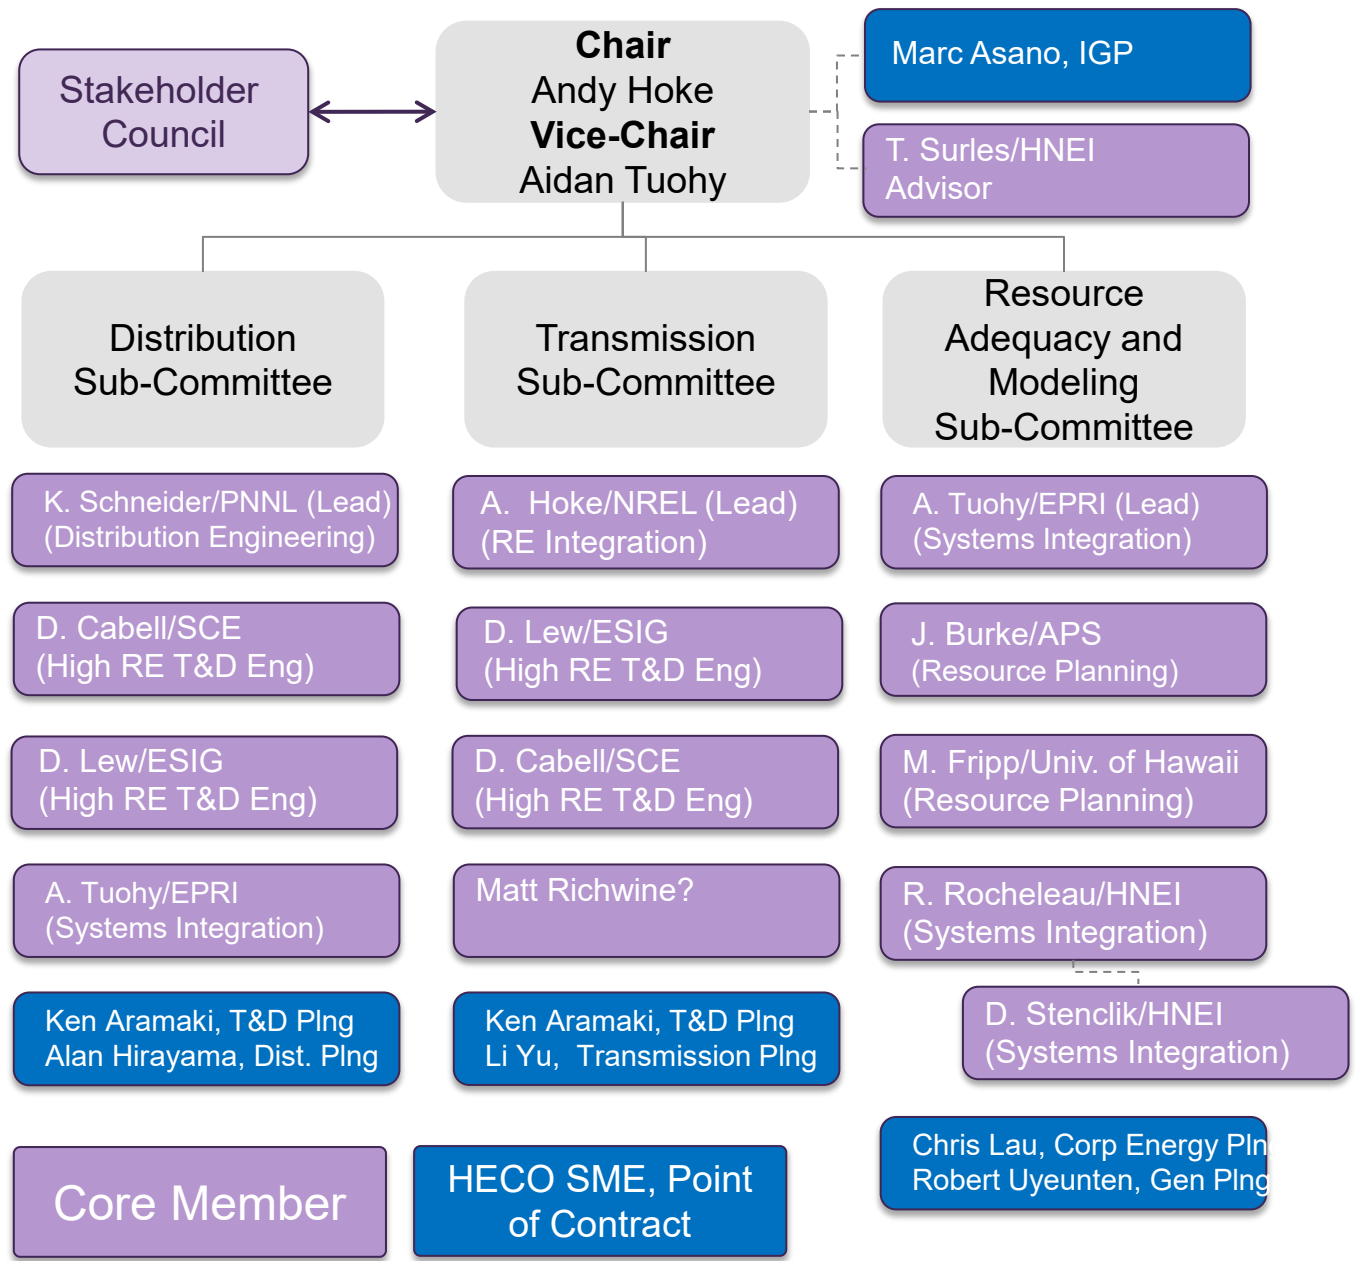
Stakeholder Council

**Chair**
Andy Hoke
**Vice-Chair**
Aidan Tuohy

Marc Asano, IGP

T. Surles/HNEI
Advisor

Distribution Sub-Committee

Transmission Sub-Committee

Resource Adequacy and Modeling Sub-Committee

K. Schneider/PNNL (Lead)
(Distribution Engineering)

A. Hoke/NREL (Lead)
(RE Integration)

A. Tuohy/EPRI (Lead)
(Systems Integration)

D. Cabell/SCE
(High RE T&D Eng)

D. Lew/ESIG
(High RE T&D Eng)

J. Burke/APS
(Resource Planning)

D. Lew/ESIG
(High RE T&D Eng)

D. Cabell/SCE
(High RE T&D Eng)

M. Fripp/Univ. of Hawaii
(Resource Planning)

A. Tuohy/EPRI
(Systems Integration)

Matt Richwine?

R. Rocheleau/HNEI
(Systems Integration)

D. Stenclik/HNEI
(Systems Integration)

Ken Aramaki, T&D Plng
Alan Hirayama, Dist. Plng

Ken Aramaki, T&D Plng
Li Yu, Transmission Plng

Chris Lau, Corp Energy Pln
Robert Uyeunten, Gen Plng

Core Member

HECO SME, Point of Contract